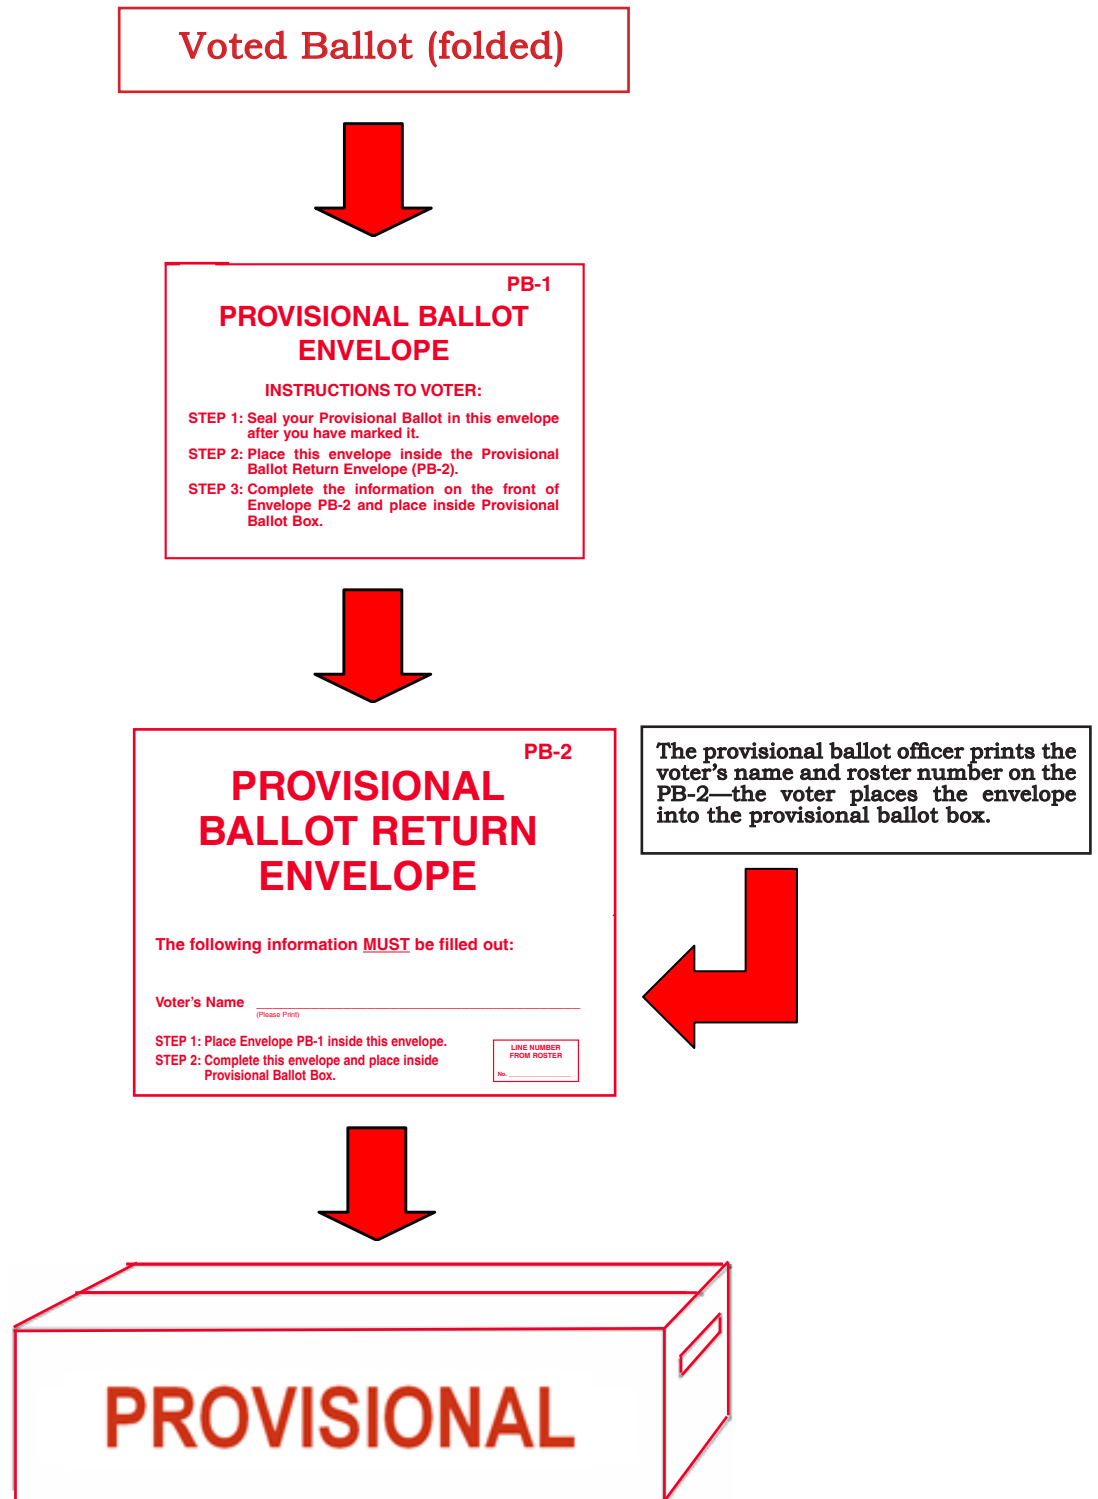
Voted Ballot (folded)

PB-1

PROVISIONAL BALLOT ENVELOPE

INSTRUCTIONS TO VOTER:

STEP 1: Seal your Provisional Ballot in this envelope after you have marked it.

STEP 2: Place this envelope inside the Provisional Ballot Return Envelope (PB-2).

STEP 3: Complete the information on the front of Envelope PB-2 and place inside Provisional Ballot Box.

PB-2

PROVISIONAL BALLOT RETURN ENVELOPE

The following information MUST be filled out:

Voter's Name

(Please Print)

STEP 1: Place Envelope PB-1 inside this envelope.

STEP 2: Complete this envelope and place inside Provisional Ballot Box.

LINE NUMBER FROM ROSTER

No.

The provisional ballot officer prints the voter's name and roster number on the PB-2—the voter places the envelope into the provisional ballot box.

PROVISIONAL